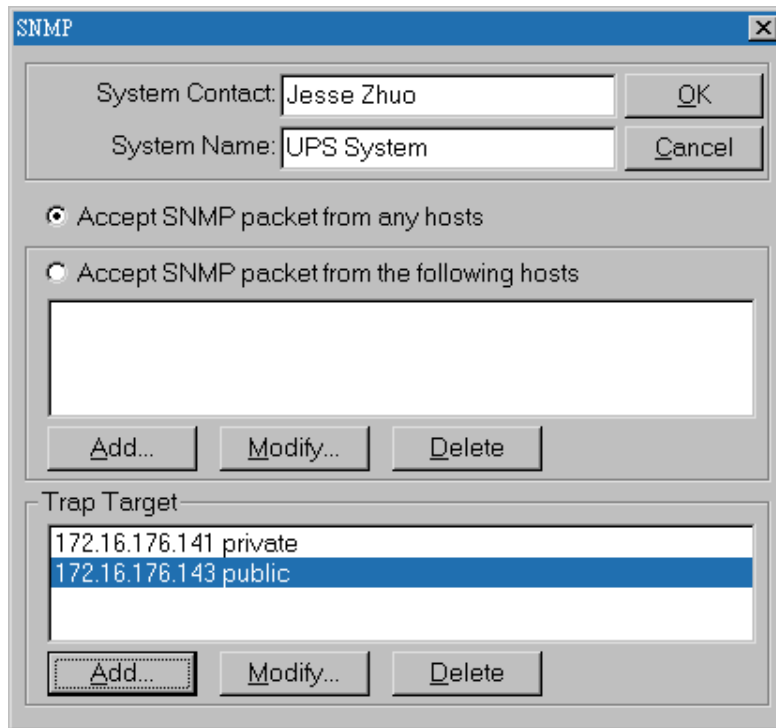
SNMP

System Contact: Jesse Zhuo

System Name: UPS System

OK

Cancel

Accept SNMP packet from any hosts

Accept SNMP packet from the following hosts

Add...

Modify...

Delete

Trap Target

172.16.176.141 private
172.16.176.143 public

Add...

Modify...

Delete